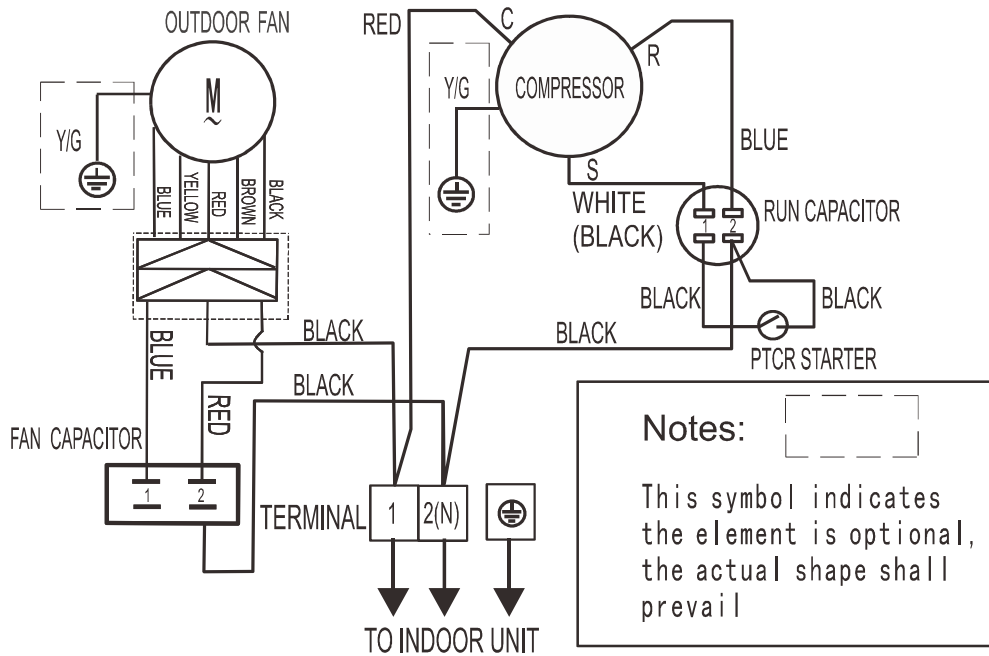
OUTDOOR FAN

M
~

Y/G

BLUE YELLOW RED BROWN BLACK

BLUE

RED

FAN CAPACITOR

1 2

RED

C

R

Y/G

COMPRESSOR

S

BLUE

WHITE
(BLACK)

1 2

RUN CAPACITOR

BLACK

BLACK

BLACK

BLACK

BLACK

PTCR STARTER

TERMINAL 1 2(N)

TO INDOOR UNIT

Notes:

This symbol indicates the element is optional, the actual shape shall prevail